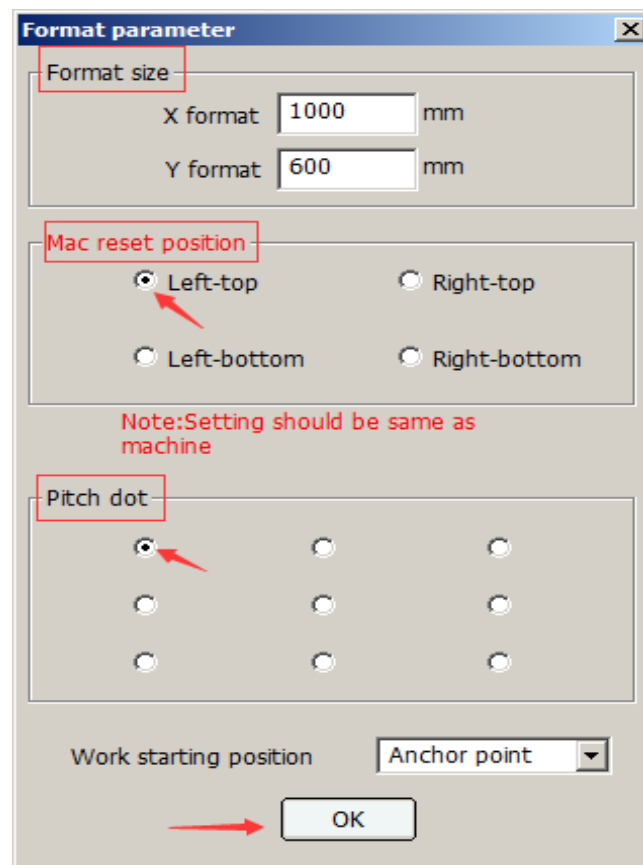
Format parameter

Format size

X format 1000 mm

Y format 600 mm

Mac reset position

Left-top Right-top

Left-bottom Right-bottom

Note:Setting should be same as machine

Pitch dot

Work starting position Anchor point

OK